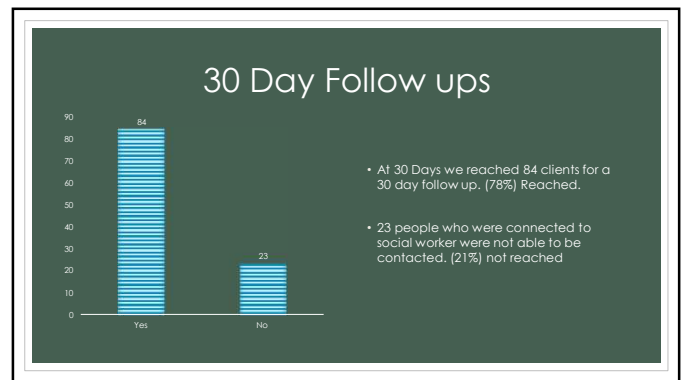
30 Day Follow ups

90
80
70
60
50
40
30
20
10
0

84

23

Yes

No

• At 30 Days we reached 84 clients for a 30 day follow up. (78%) Reached.

• 23 people who were connected to social worker were not able to be contacted. (21%) not reached